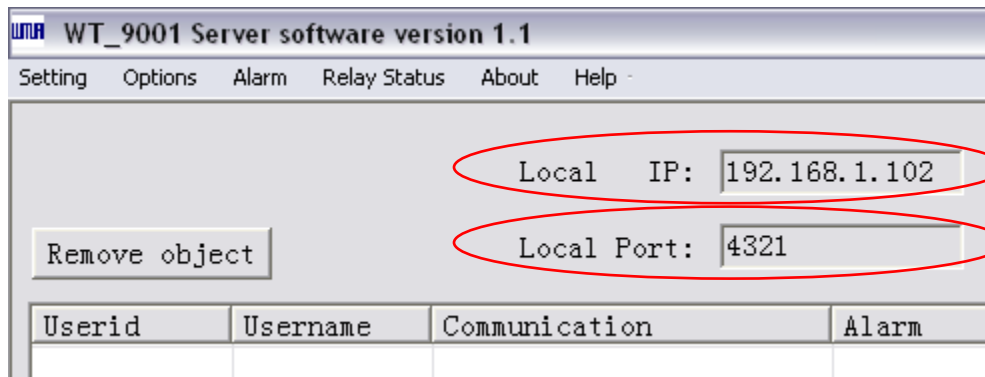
WT_9001 Server software version 1.1

Setting Options Alarm Relay Status About Help

Local IP: 192.168.1.102

Remove object

Local Port: 4321

| Userid | Username | Communication | Alarm |
|---|---|---|---|
| | | | |